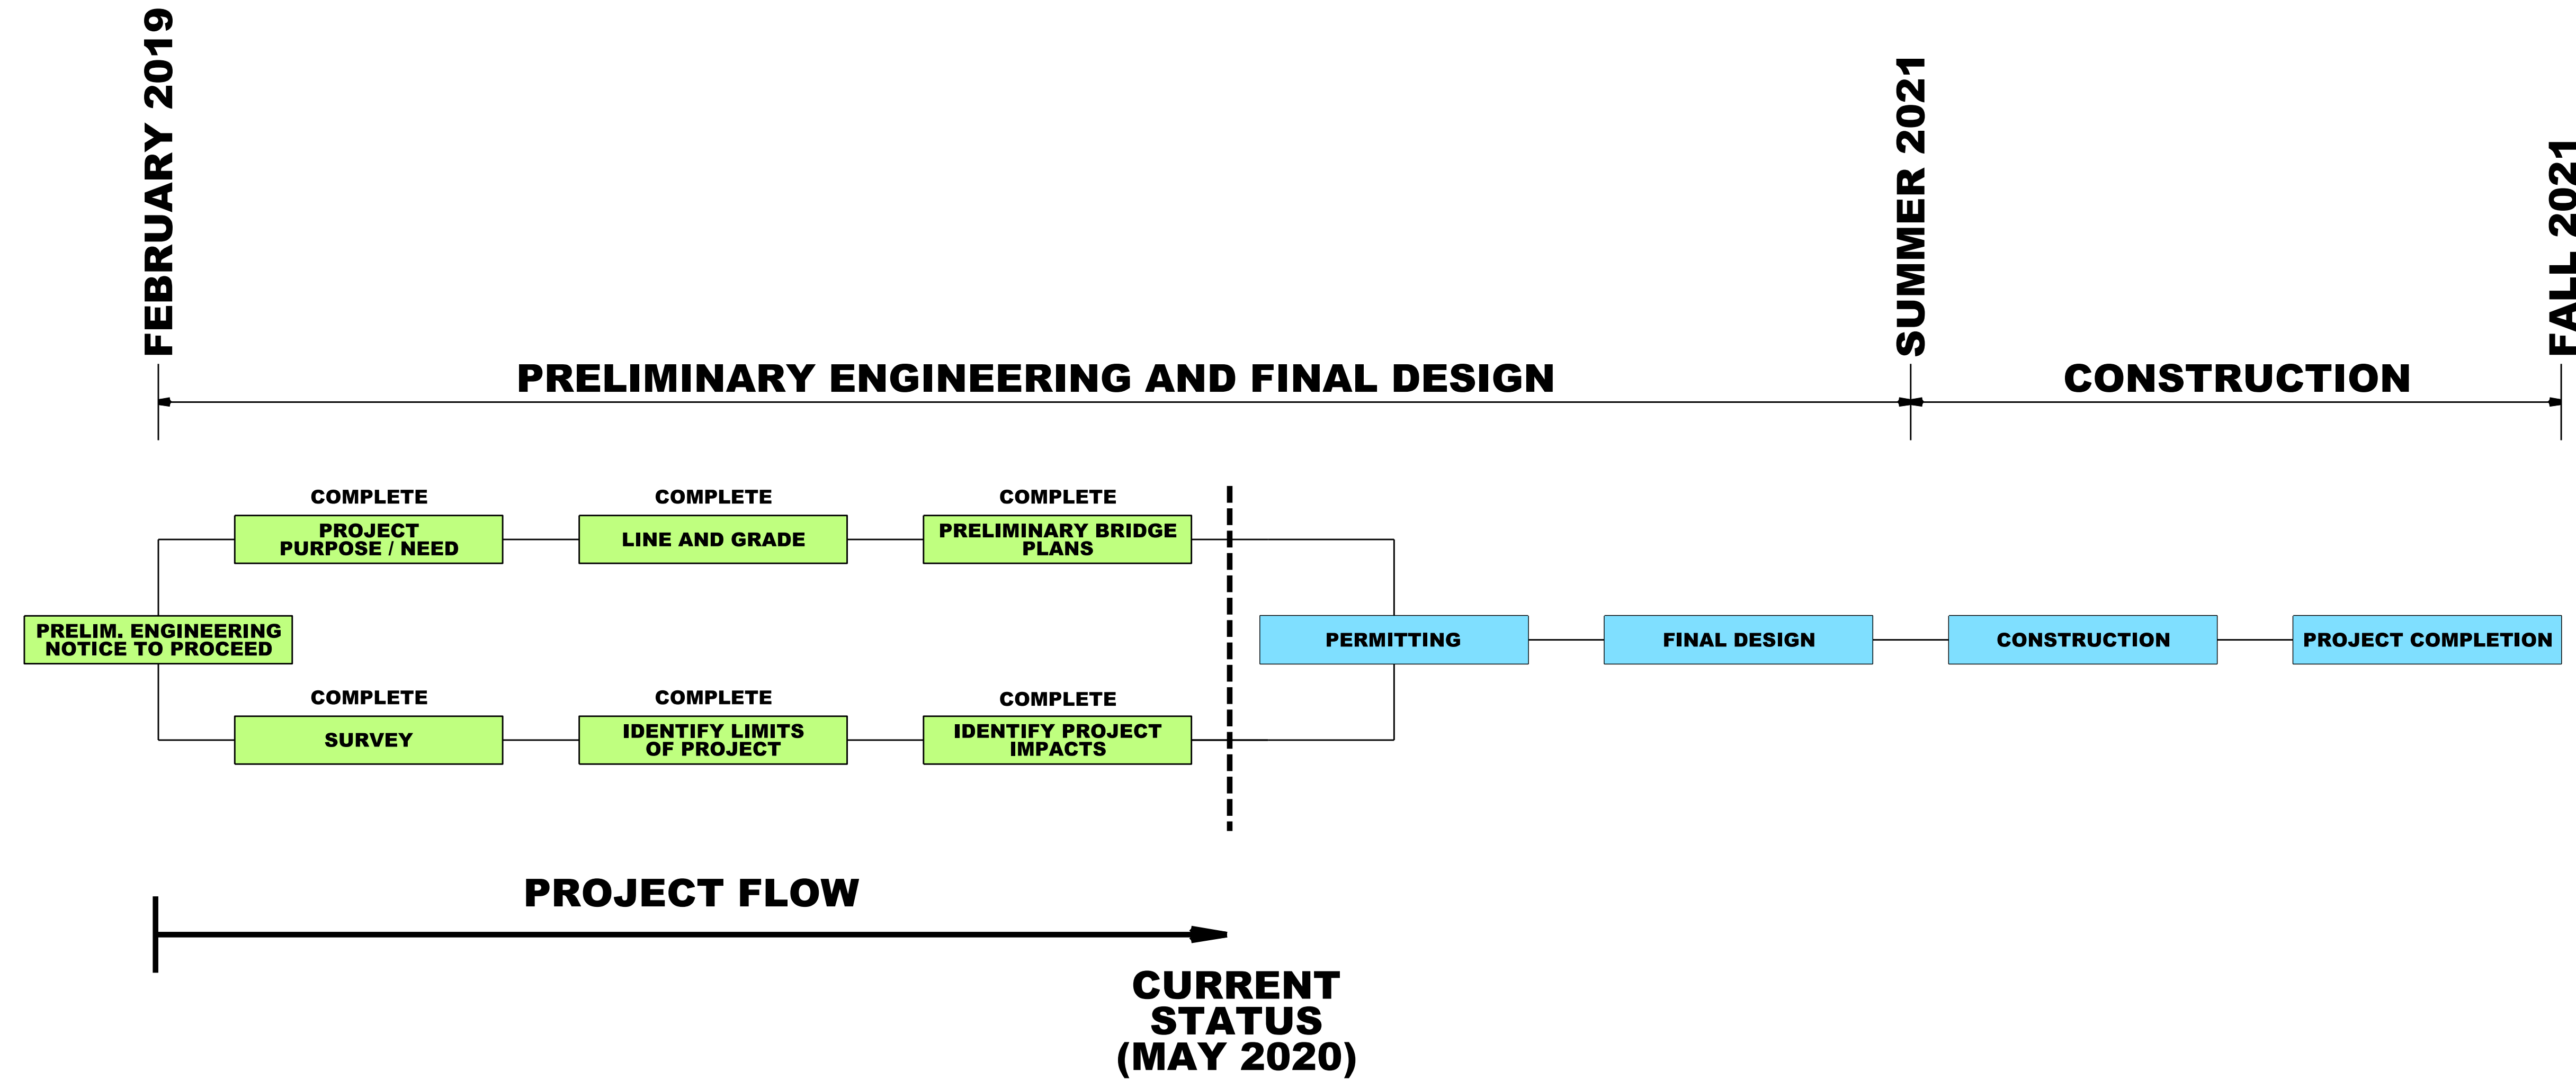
FEBRUARY 2019

SUMMER 2021

FALL 2021

PRELIMINARY ENGINEERING AND FINAL DESIGN

CONSTRUCTION

PRELIM. ENGINEERING NOTICE TO PROCEED

COMPLETE

PROJECT PURPOSE / NEED

COMPLETE

LINE AND GRADE

COMPLETE

PRELIMINARY BRIDGE PLANS

COMPLETE

SURVEY

COMPLETE

IDENTIFY LIMITS OF PROJECT

COMPLETE

IDENTIFY PROJECT IMPACTS

PERMITTING

FINAL DESIGN

CONSTRUCTION

PROJECT COMPLETION

PROJECT FLOW

CURRENT STATUS (MAY 2020)